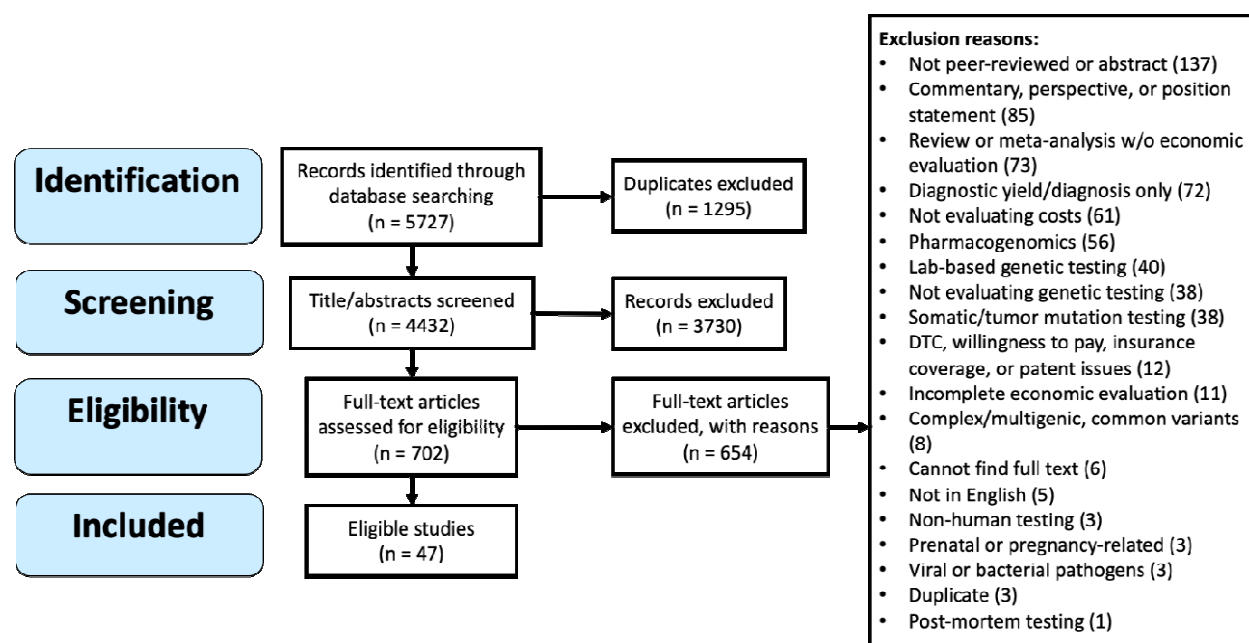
Identification

Records identified through database searching (n = 5727)

Duplicates excluded (n = 1295)

Screening

Title/abstracts screened (n = 4432)

Records excluded (n = 3730)

Eligibility

Full-text articles assessed for eligibility (n = 702)

Full-text articles excluded, with reasons (n = 654)

Included

Eligible studies (n = 47)

Exclusion reasons:
- Not peer-reviewed or abstract (137)
- Commentary, perspective, or position statement (85)
- Review or meta-analysis w/o economic evaluation (73)
- Diagnostic yield/diagnosis only (72)
- Not evaluating costs (61)
- Pharmacogenomics (56)
- Lab-based genetic testing (40)
- Not evaluating genetic testing (38)
- Somatic/tumor mutation testing (38)
- DTC, willingness to pay, insurance coverage, or patent issues (12)
- Incomplete economic evaluation (11)
- Complex/multigenic, common variants (8)
- Cannot find full text (6)
- Not in English (5)
- Non-human testing (3)
- Prenatal or pregnancy-related (3)
- Viral or bacterial pathogens (3)
- Duplicate (3)
- Post-mortem testing (1)